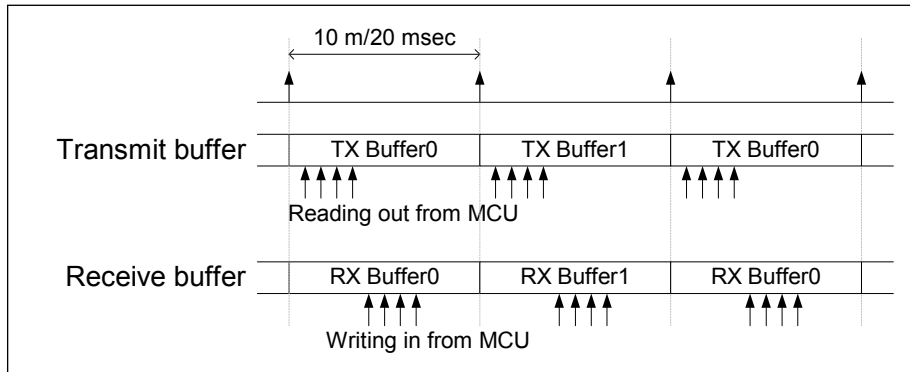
10 m/20 msec

Transmit buffer

| TX Buffer0 | TX Buffer1 | TX Buffer0 |
|---|---|---|

Reading out from MCU

Receive buffer

| RX Buffer0 | RX Buffer1 | RX Buffer0 |
|---|---|---|

Writing in from MCU